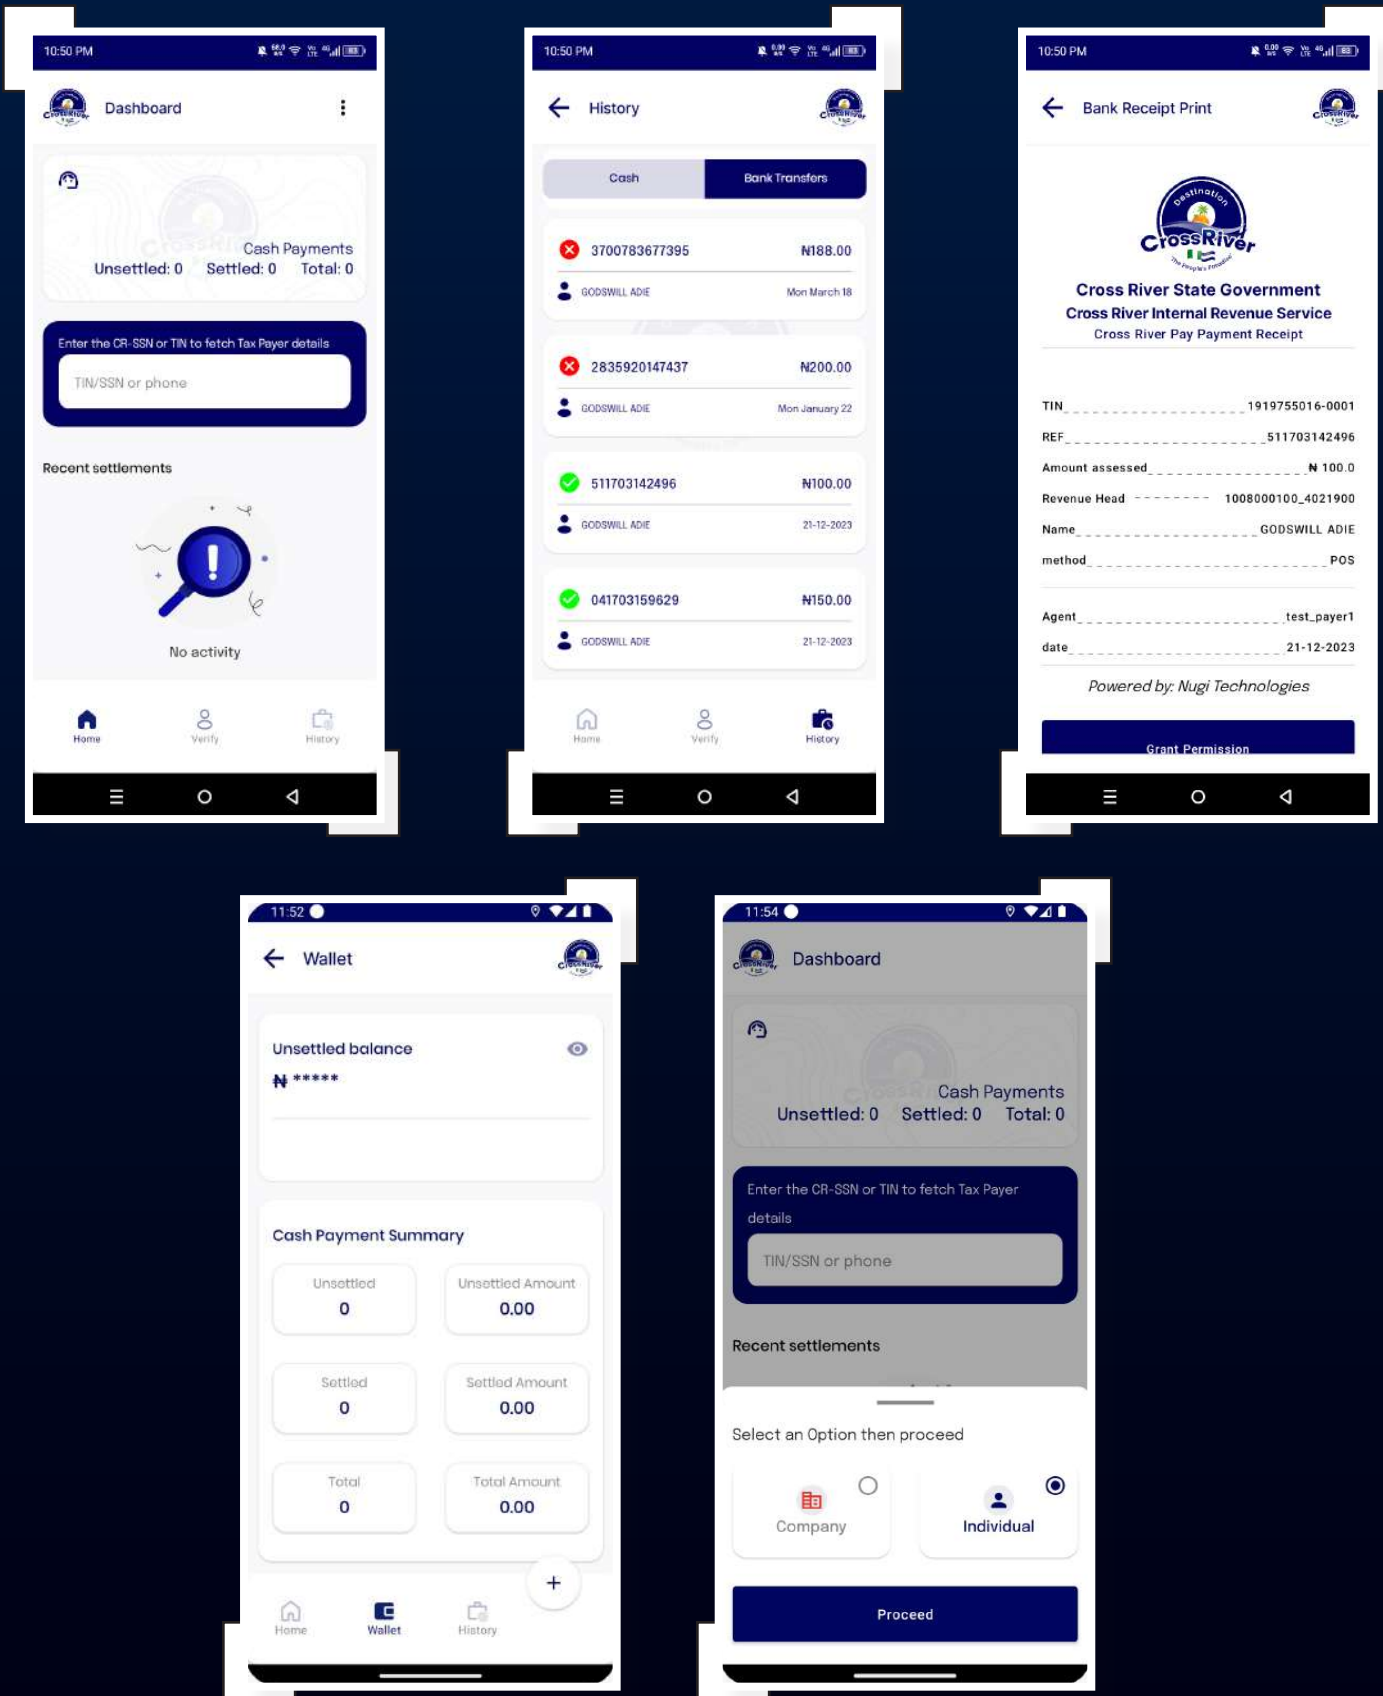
10:50 PM

Dashboard

Cash Payments
Unsettled: 0 Settled: 0 Total: 0

Enter the CR-SSN or TIN to fetch Tax Payer details

TIN/SSN or phone

Recent settlements

No activity

Home Verify History

10:50 PM

History

Cash Bank Transfers

3700783677395 ₦188.00
GODSWILL ADIE Mon March 18

2835920147437 ₦200.00
GODSWILL ADIE Mon January 22

511703142496 ₦100.00
GODSWILL ADIE 21-12-2023

041703159629 ₦150.00
GODSWILL ADIE 21-12-2023

Home Verify History

10:50 PM

Bank Receipt Print

Destination CrossRiver The People's Paradise

Cross River State Government
Cross River Internal Revenue Service
Cross River Pay Payment Receipt

TIN 1919755016-0001
REF 511703142496
Amount assessed ₦ 100.0
Revenue Head 1008000100_4021900
Name GODSWILL ADIE
method POS

Agent test_payer1
date 21-12-2023

Powered by: Nugi Technologies

Grant Permission

11:52

Wallet

Unsettled balance
₦ *****

Cash Payment Summary

| Unsettled 0 | Unsettled Amount 0.00 |
|---|---|
| Settled 0 | Settled Amount 0.00 |
| Total 0 | Total Amount 0.00 |

+

Home Wallet History

11:54

Dashboard

Cash Payments
Unsettled: 0 Settled: 0 Total: 0

Enter the CR-SSN or TIN to fetch Tax Payer details

TIN/SSN or phone

Recent settlements

Select an Option then proceed

Company Individual

Proceed